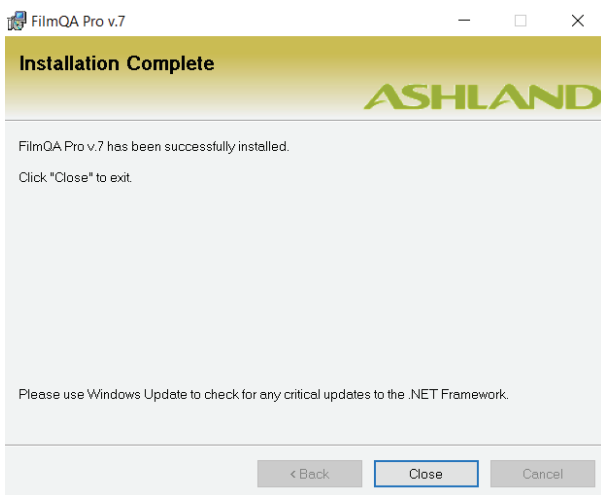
FilmQA Pro v.7

Installation Complete

ASHLAND

FilmQA Pro v.7 has been successfully installed.

Click "Close" to exit.

Please use Windows Update to check for any critical updates to the .NET Framework.

< Back

Close

Cancel